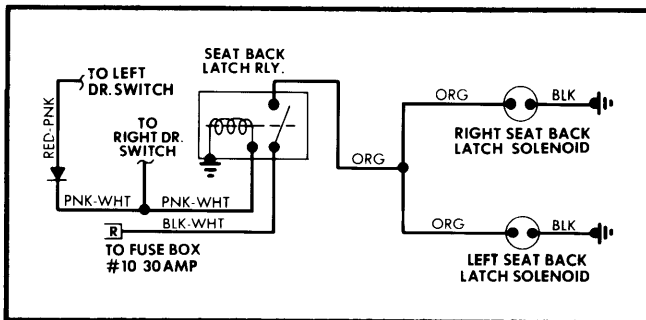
SEAT BACK LATCH RLY.

TO LEFT DR. SWITCH

RED-PNK

TO RIGHT DR. SWITCH

PNK-WHT

PNK-WHT

BLK-WHT

R

TO FUSE BOX #10 30AMP

ORG

ORG

BLK

RIGHT SEAT BACK LATCH SOLENOID

ORG

BLK

LEFT SEAT BACK LATCH SOLENOID